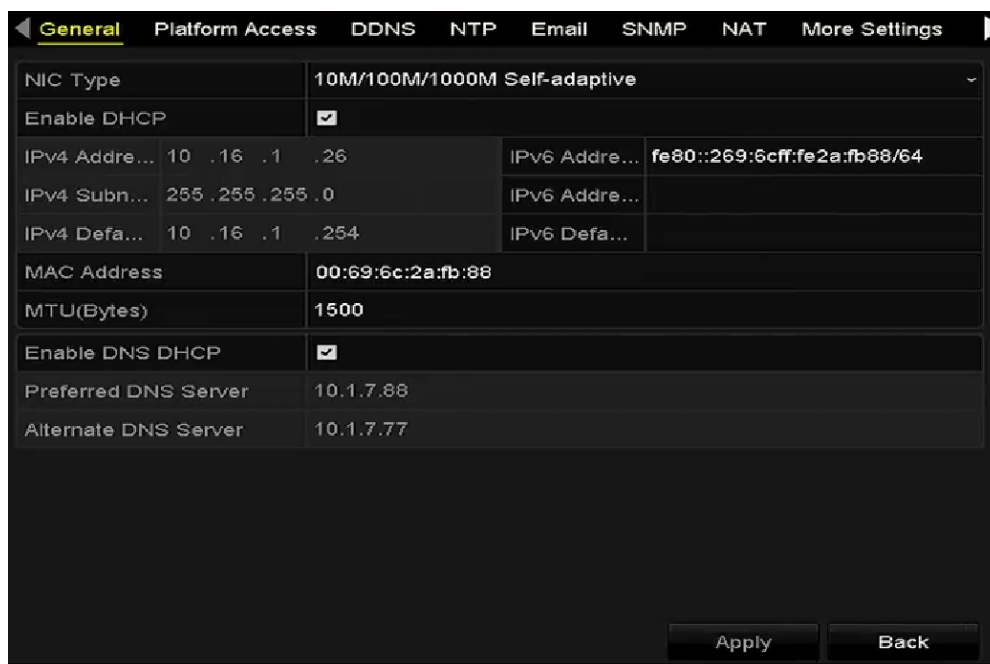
General Platform Access DDNS NTP Email SNMP NAT More Settings

| NIC Type | 10M/100M/1000M Self-adaptive | | |
|---|---|---|---|
| Enable DHCP | ☑ | | |
| IPv4 Addre... | 10 .16 .1 .26 | IPv6 Addre... | fe80::269:6cff:fe2a:fb88/64 |
| IPv4 Subn... | 255 .255 .255 .0 | IPv6 Addre... | |
| IPv4 Defa... | 10 .16 .1 .254 | IPv6 Defa... | |
| MAC Address | 00:69:6c:2a:fb:88 | | |
| MTU(Bytes) | 1500 | | |

| Enable DNS DHCP | ☑ |
|---|---|
| Preferred DNS Server | 10.1.7.88 |
| Alternate DNS Server | 10.1.7.77 |

Apply Back